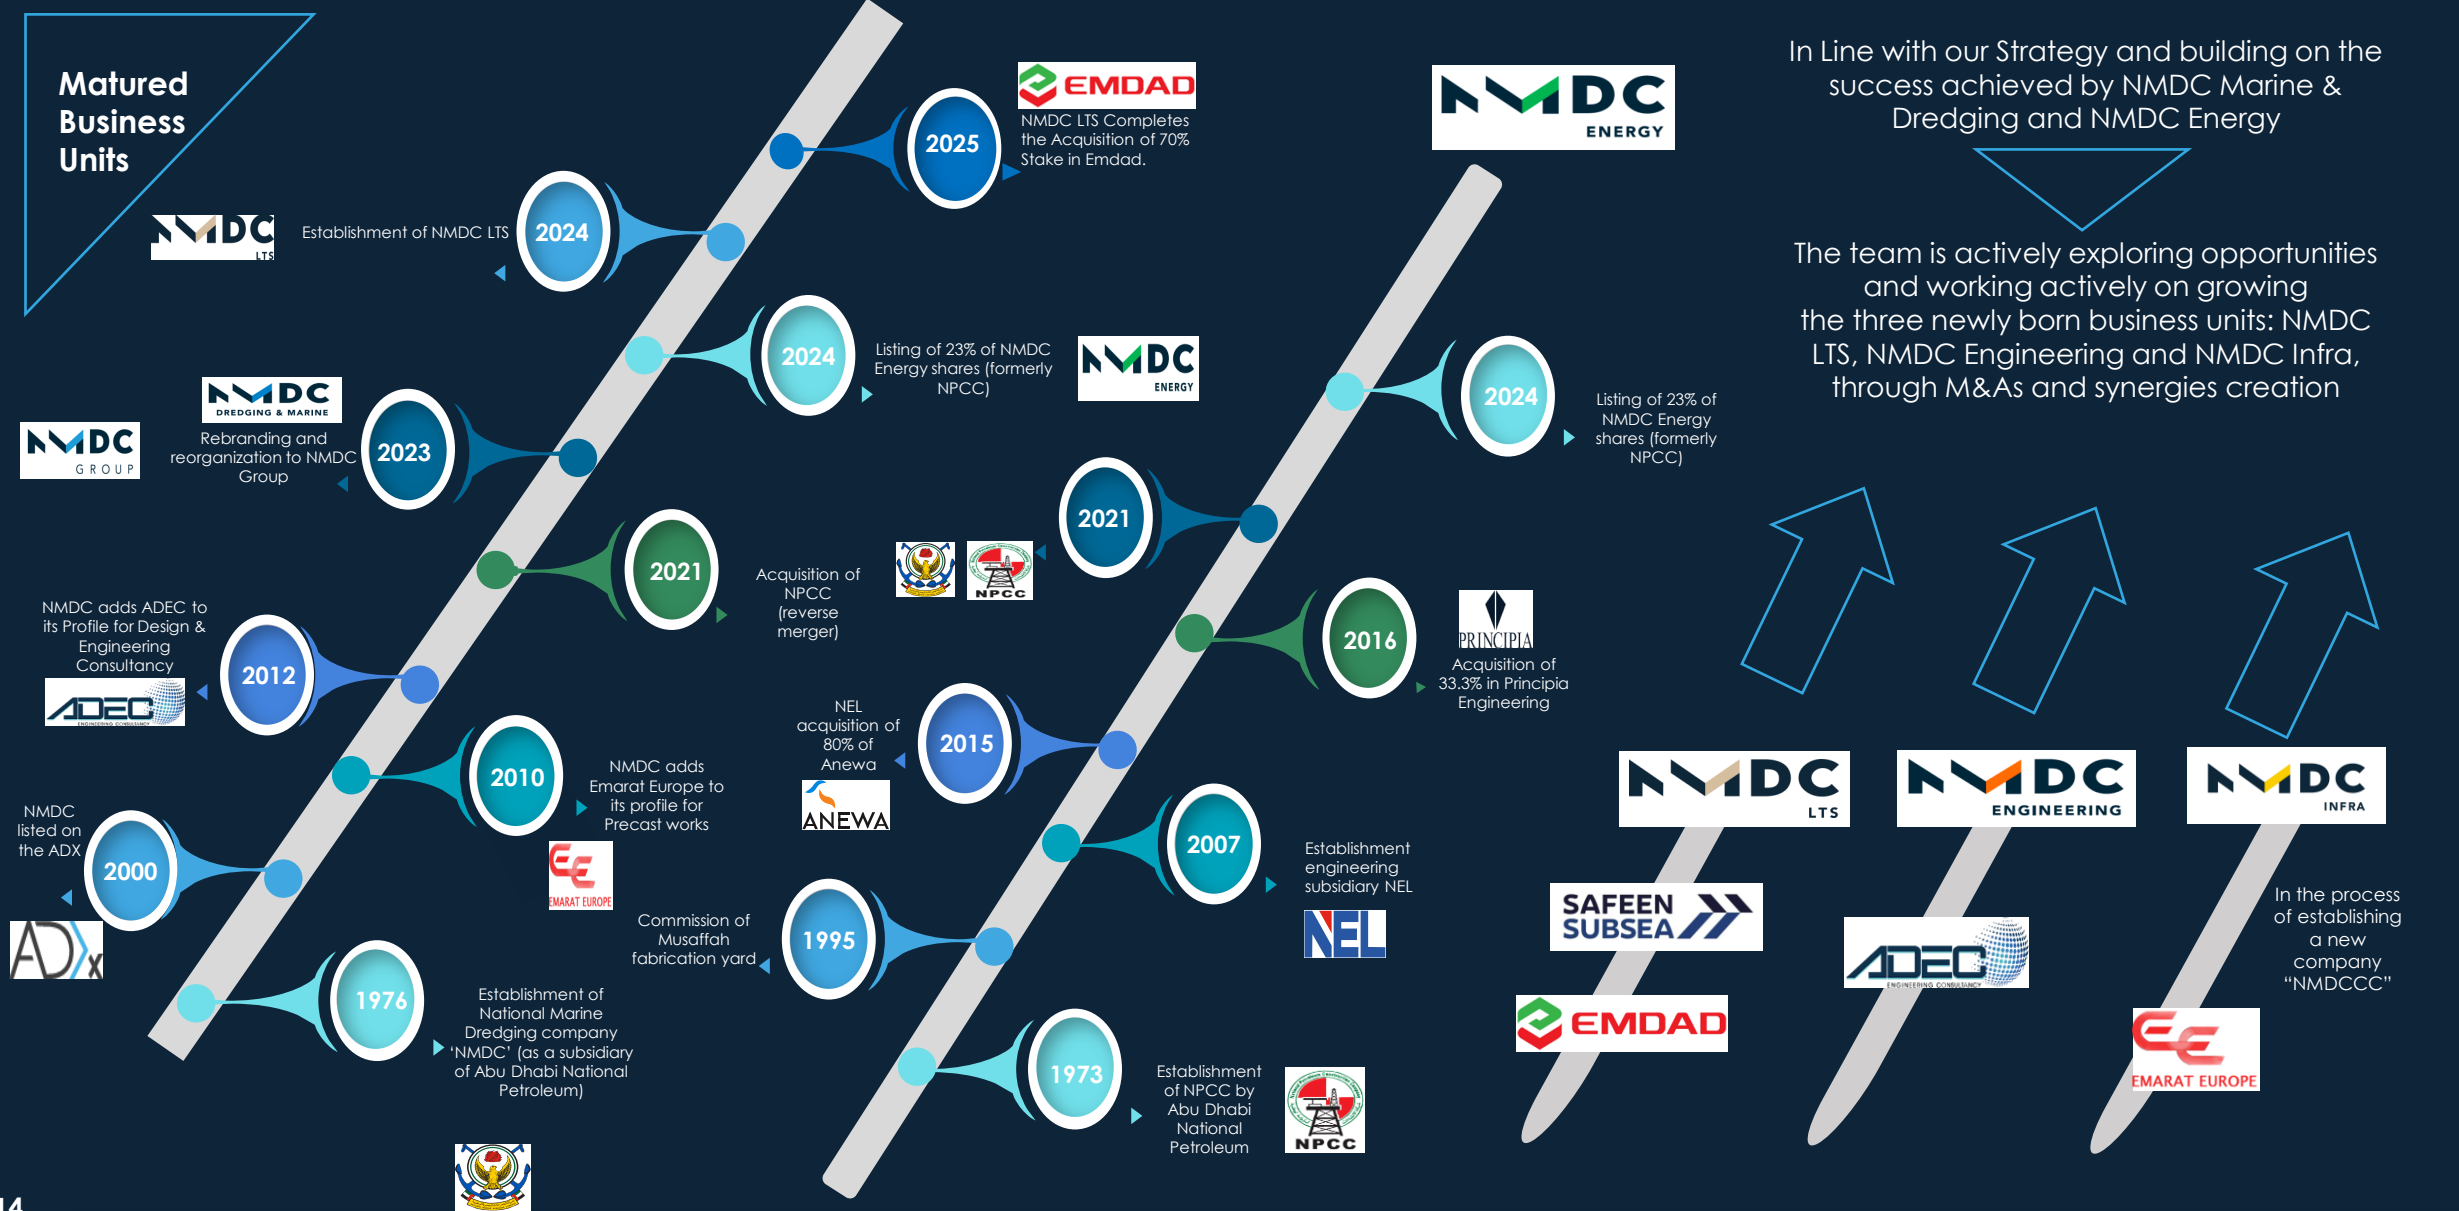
Matured Business Units

NMDC LTS

Establishment of NMDC LTS

2024

2025

EMDAD

NMDC LTS Completes the Acquisition of 70% Stake in Emdad.

2024

Listing of 23% of NMDC Energy shares (formerly NPCC)

NMDC ENERGY

NMDC DREDGING & MARINE

NMDC GROUP

Rebranding and reorganization to NMDC Group

2023

2021

Acquisition of NPCC (reverse merger)

NPCC

NMDC adds ADEC to its Profile for Design & Engineering Consultancy

2012

ADEC ENGINEERING CONSULTANCY

2010

NMDC adds Emarat Europe to its profile for Precast works

EMARAT EUROPE

NMDC listed on the ADX

2000

ADX

1995

Commission of Musaffah fabrication yard

1976

Establishment of National Marine Dredging company 'NMDC' (as a subsidiary of Abu Dhabi National Petroleum)

NMDC ENERGY

2024

Listing of 23% of NMDC Energy shares (formerly NPCC)

2021

2016

PRINCIPIA

Acquisition of 33.3% in Principia Engineering

NEL acquisition of 80% of Anewa

2015

ANEWA

2007

Establishment engineering subsidiary NEL

NEL

1973

Establishment of NPCC by Abu Dhabi National Petroleum

NPCC

In Line with our Strategy and building on the success achieved by NMDC Marine & Dredging and NMDC Energy

The team is actively exploring opportunities and working actively on growing the three newly born business units: NMDC LTS, NMDC Engineering and NMDC Infra, through M&As and synergies creation

NMDC LTS

NMDC ENGINEERING

NMDC INFRA

SAFEEN SUBSEA

ADEC ENGINEERING CONSULTANCY

EMDAD

In the process of establishing a new company "NMDCCC"

EMARAT EUROPE

14